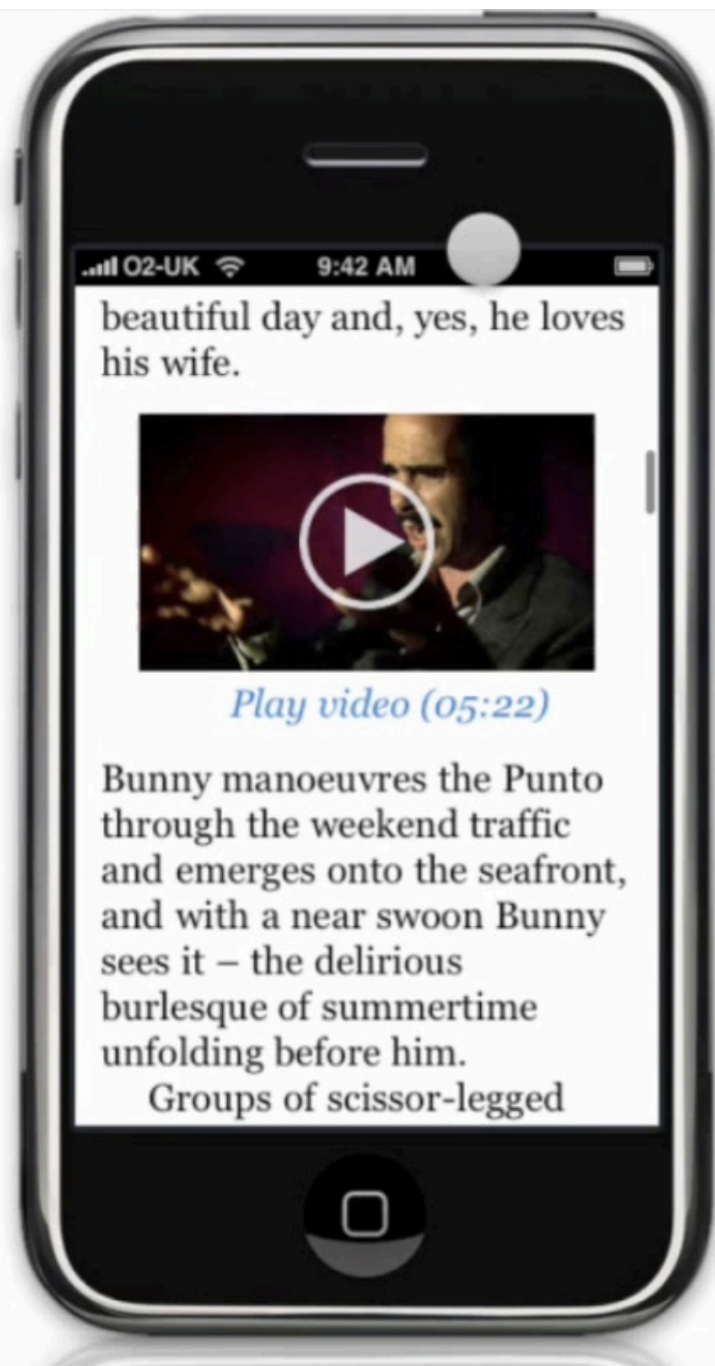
O2-UK 9:42 AM

beautiful day and, yes, he loves his wife.

Play video (05:22)

Bunny manoeuvres the Punto through the weekend traffic and emerges onto the seafront, and with a near swoon Bunny sees it – the delirious burlesque of summertime unfolding before him.

Groups of scissor-legged